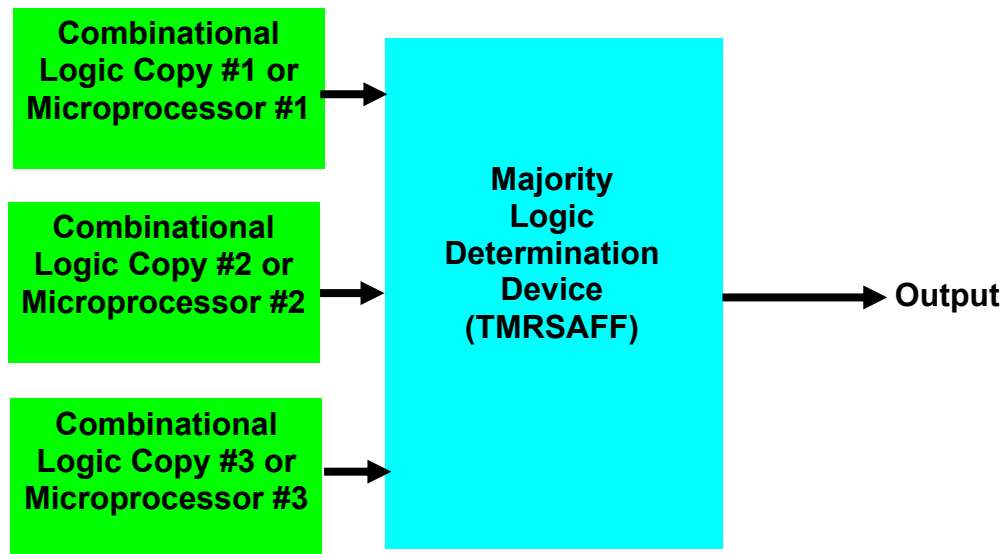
Combinational Logic Copy #1 or Microprocessor #1

Combinational Logic Copy #2 or Microprocessor #2

Combinational Logic Copy #3 or Microprocessor #3

Majority Logic Determination Device (TMRSAFF)

Output